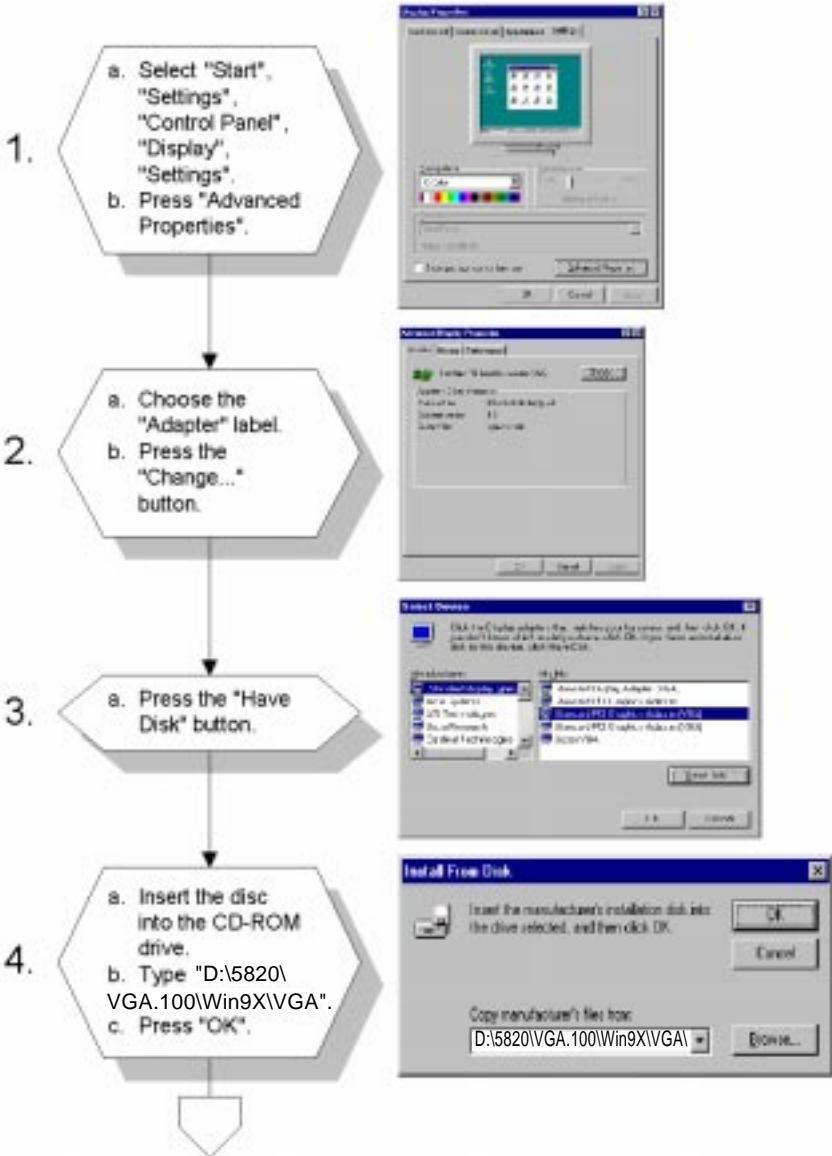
1.

a. Select "Start", "Settings", "Control Panel", "Display", "Settings".
b. Press "Advanced Properties".

2.

a. Choose the "Adapter" label.
b. Press the "Change..." button.

3.

a. Press the "Have Disk" button.

4.

a. Insert the disc into the CD-ROM drive.
b. Type "D:\5820\VGA.100\Win9X\VGA".
c. Press "OK".

Install From Disk

Insert the manufacturer's installation disk into the drive selected, and then click OK.

OK

Cancel

Copy manufacturer's files from:

D:\5820\VGA.100\Win9X\VGA\

Browse...